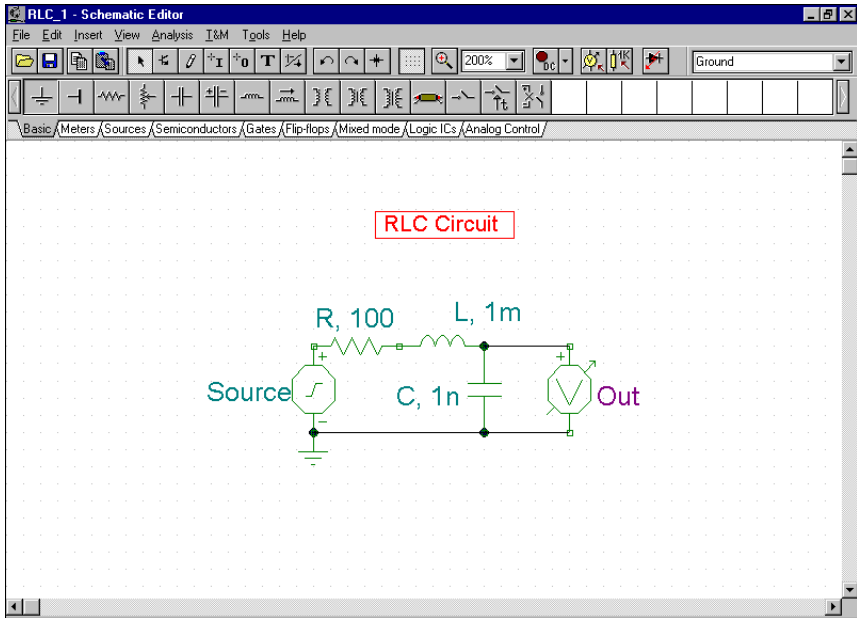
RLC_1 - Schematic Editor

File Edit Insert View Analysis T&M Tools Help

200%

Ground

Basic Meters Sources Semiconductors Gates Flip-flops Mixed mode Logic ICs Analog Control

RLC Circuit

R, 100

L, 1m

Source

C, 1n

Out

+

-

+